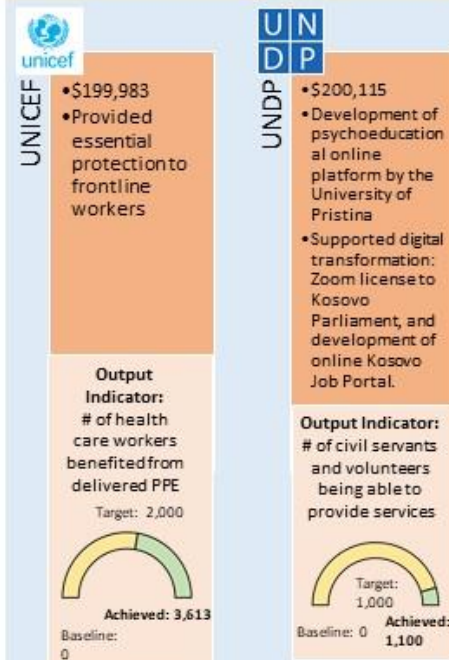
unicef

UNICEF

•\$199,983
•Provided essential protection to frontline workers

Output Indicator:
# of health care workers benefited from delivered PPE

Target: 2,000

Achieved: 3,613

Baseline: 0

U N
D P

UNDP

•\$200,115
•Development of psychoeducational online platform by the University of Pristina
•Supported digital transformation: Zoom license to Kosovo Parliament, and development of online Kosovo Job Portal.

Output Indicator:
# of civil servants and volunteers being able to provide services

Target: 1,000

Baseline: 0

Achieved: 1,100